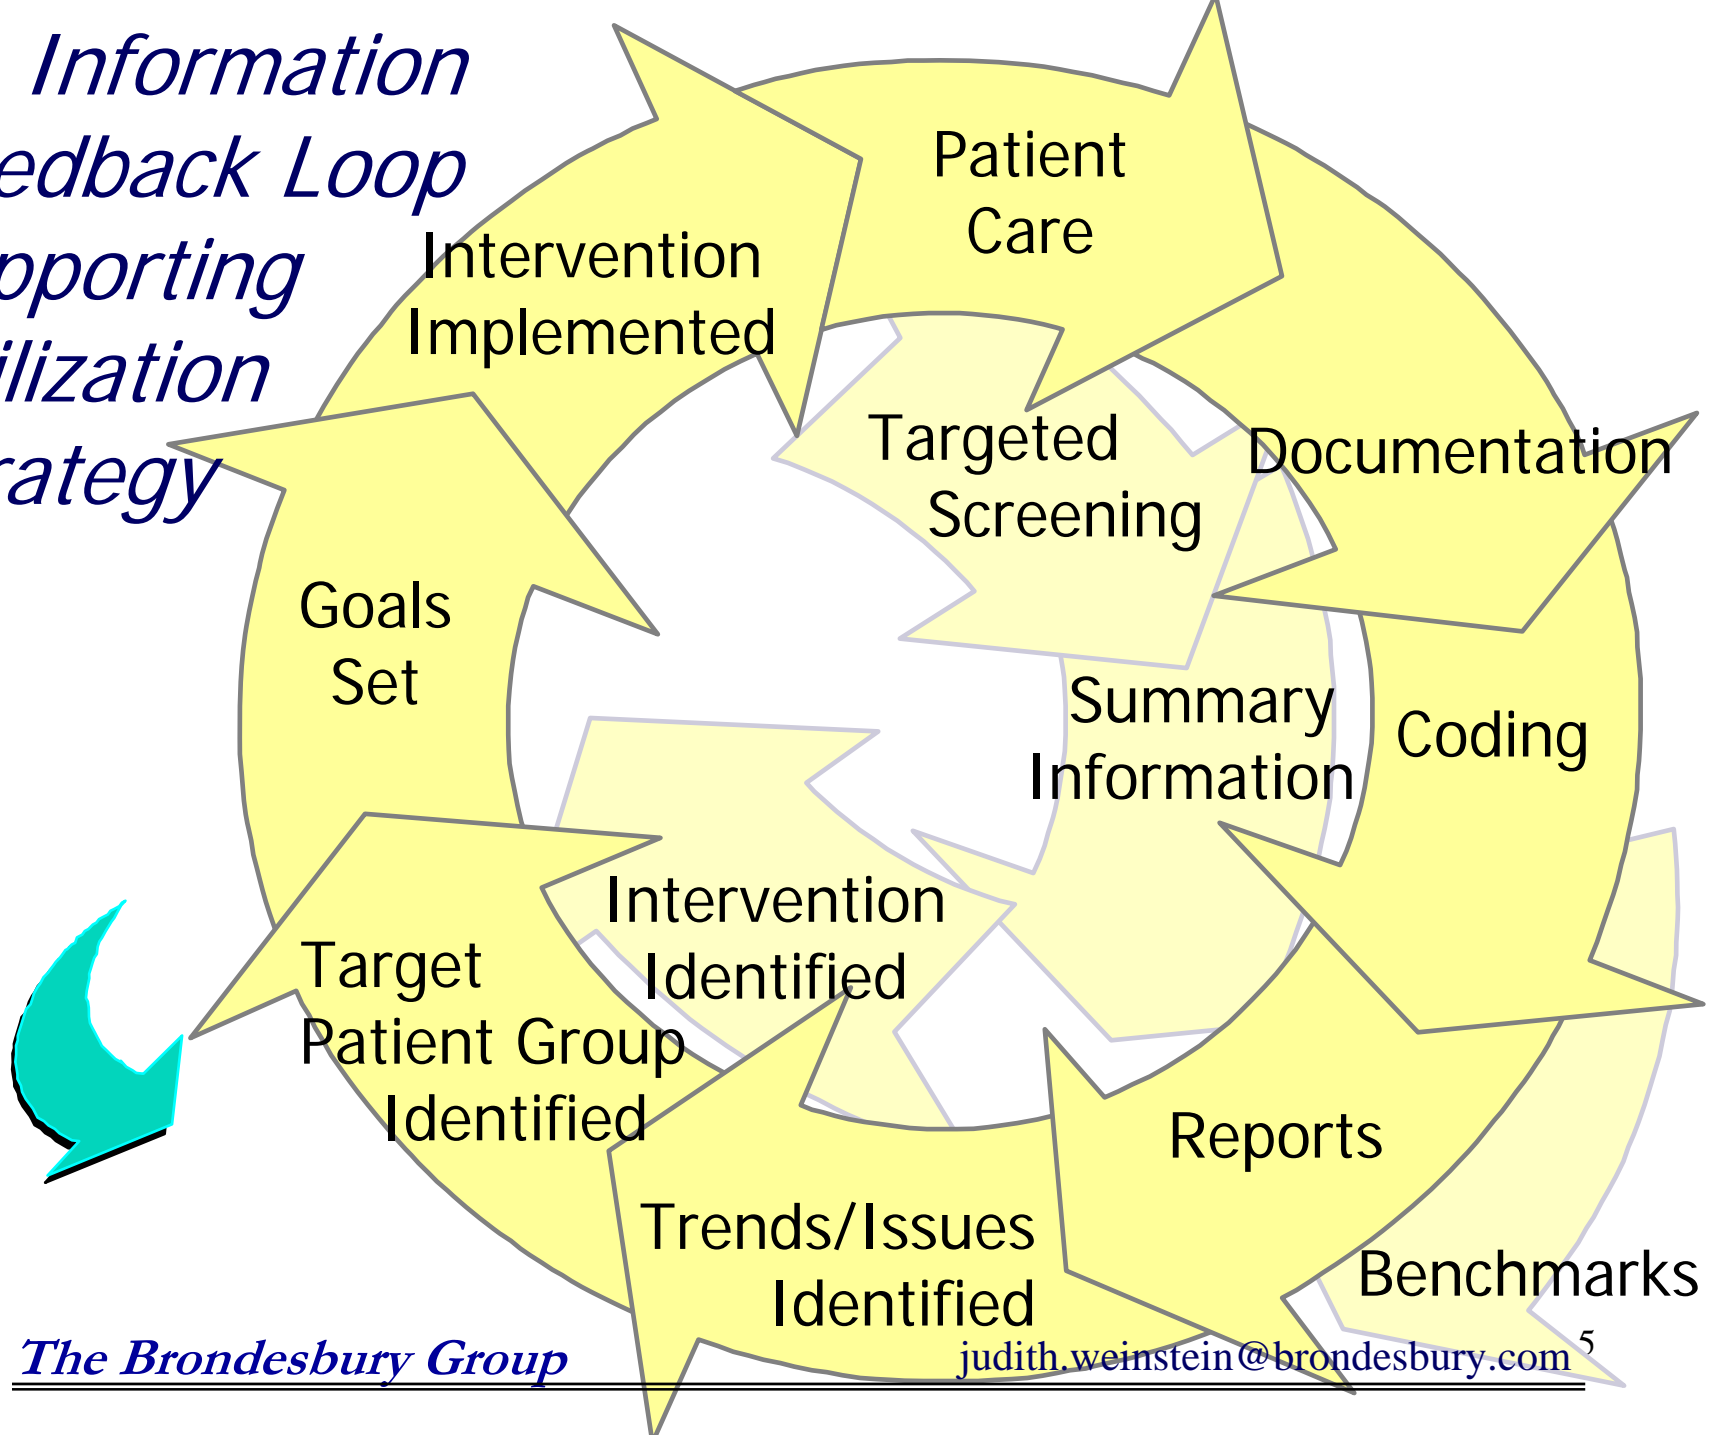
Information
edback Loop
pporting
ilization
rategy

Patient Care

Intervention Implemented

Targeted Screening

Documentation

Goals Set

Summary Information

Coding

Intervention Identified

Target Patient Group Identified

Reports

Trends/Issues Identified

Benchmarks

The Brondesbury Group

judith.weinstein@brondesbury.com

5